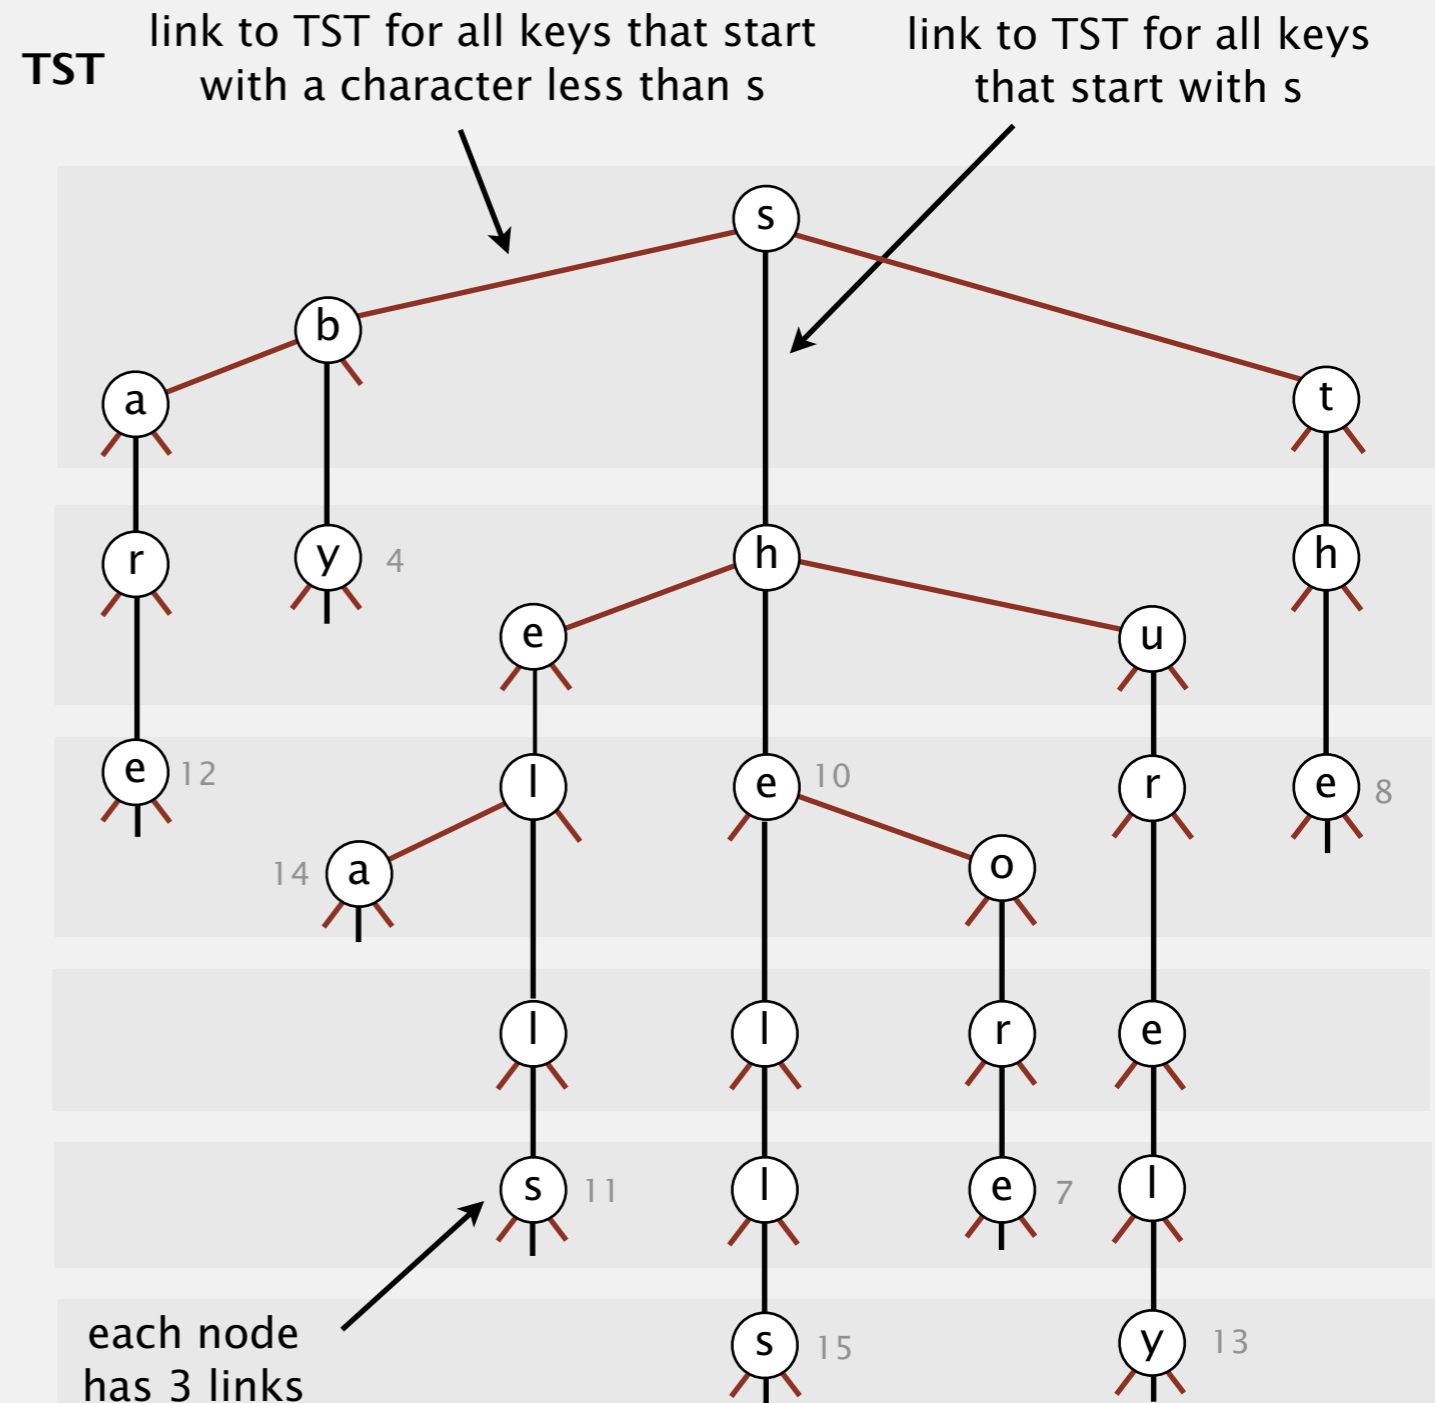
TST

link to TST for all keys that start with a character less than s

link to TST for all keys that start with s

s

b

a

t

r

y 4

h

h

e

u

e 12

l

e 10

r

e 8

14 a

o

l

l

r

e

s 11

l

e 7

l

each node has 3 links

s 15

y 13